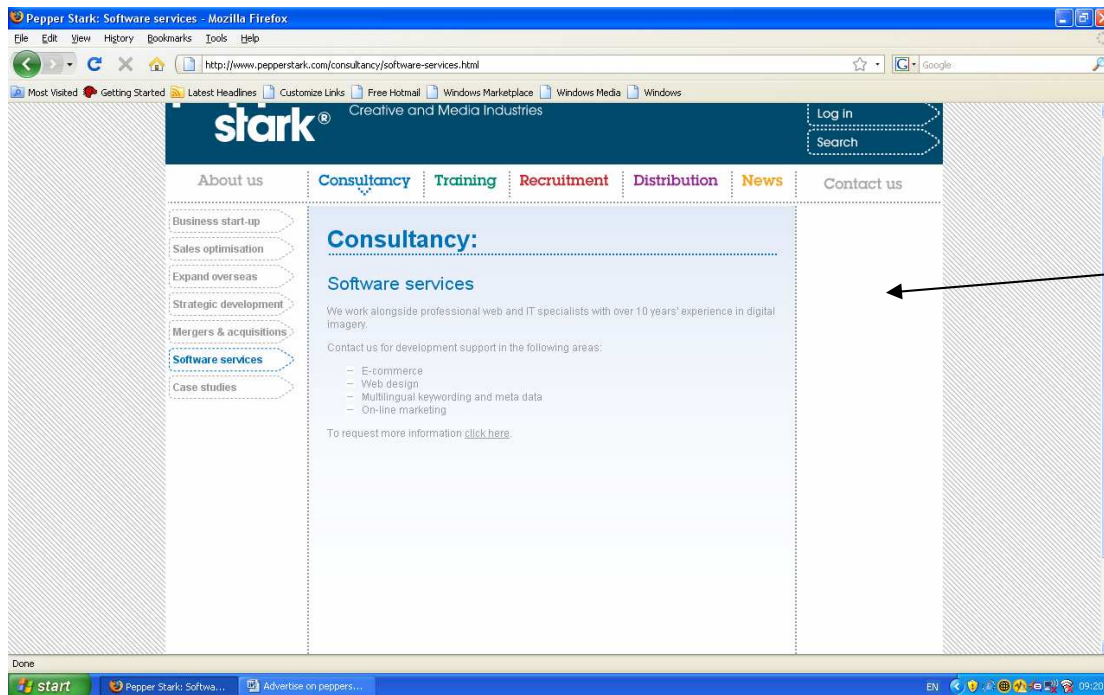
Pepper Stark: Software services - Mozilla Firefox

File Edit View History Bookmarks Tools Help

http://www.pepperstark.com/consultancy/software-services.html

Google

Most Visited Getting Started Latest Headlines Customize Links Free Hotmail Windows Marketplace Windows Media Windows

stark®

Creative and Media Industries

Log in

Search

About us Consultancy Training Recruitment Distribution News Contact us

Business start-up

Sales optimisation

Expand overseas

Strategic development

Mergers & acquisitions

Software services

Case studies

Consultancy:

Software services

We work alongside professional web and IT specialists with over 10 years' experience in digital imagery.

Contact us for development support in the following areas:

– E-commerce
– Web design
– Multilingual keywording and meta data
– On-line marketing

To request more information click here.

Done

start Pepper Stark: Softwa... Advertise on peppers...

EN 09:20